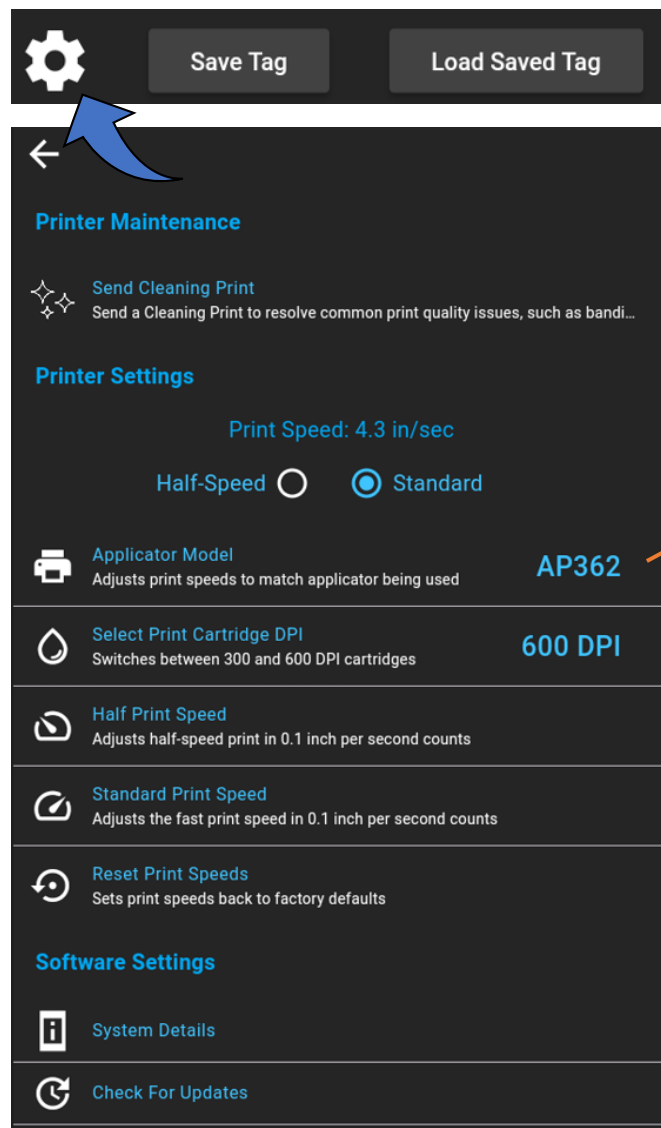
Save Tag

Load Saved Tag

Printer Maintenance

Send Cleaning Print
Send a Cleaning Print to resolve common print quality issues, such as bandi...

Printer Settings

Print Speed: 4.3 in/sec

Half-Speed

Standard

Applicator Model
Adjusts print speeds to match applicator being used

AP362

Select Print Cartridge DPI
Switches between 300 and 600 DPI cartridges

600 DPI

Half Print Speed
Adjusts half-speed print in 0.1 inch per second counts

Standard Print Speed
Adjusts the fast print speed in 0.1 inch per second counts

Reset Print Speeds
Sets print speeds back to factory defaults

Software Settings

System Details

Check For Updates